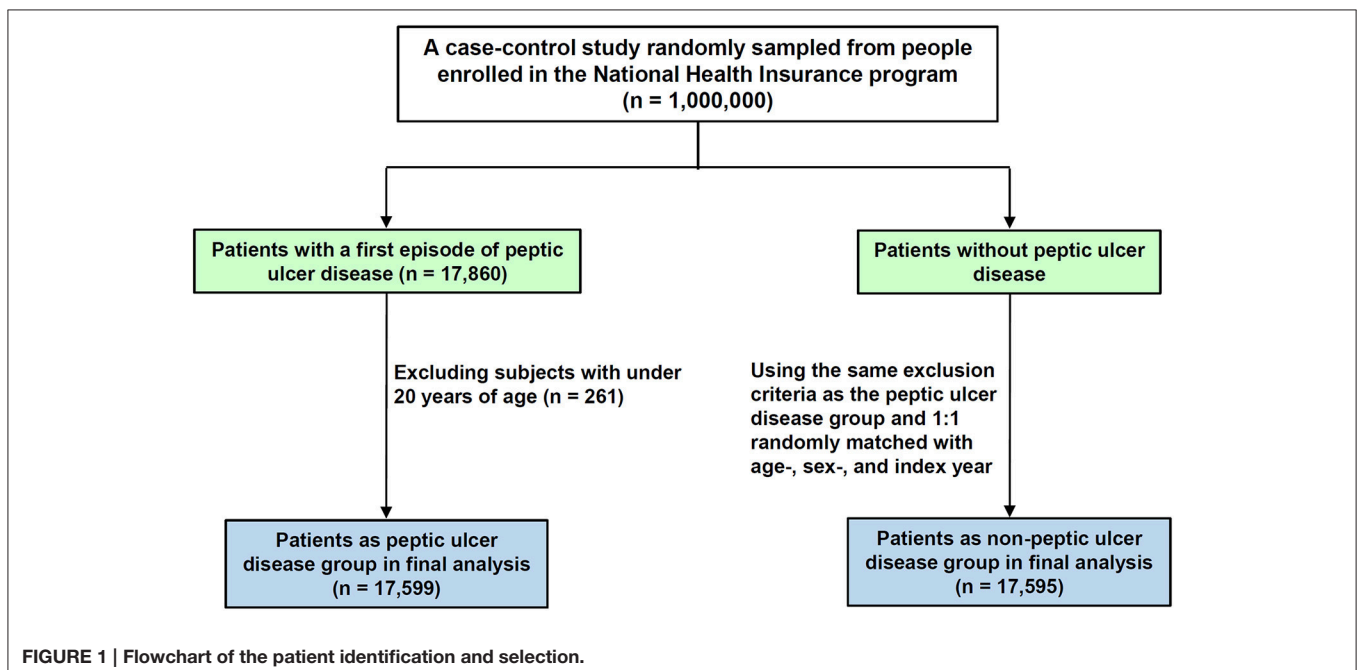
A case-control study randomly sampled from people enrolled in the National Health Insurance program (n = 1,000,000)

Patients with a first episode of peptic ulcer disease (n = 17,860)

Patients without peptic ulcer disease

Excluding subjects with under 20 years of age (n = 261)

Using the same exclusion criteria as the peptic ulcer disease group and 1:1 randomly matched with age-, sex-, and index year

Patients as peptic ulcer disease group in final analysis (n = 17,599)

Patients as non-peptic ulcer disease group in final analysis (n = 17,595)

FIGURE 1 | Flowchart of the patient identification and selection.